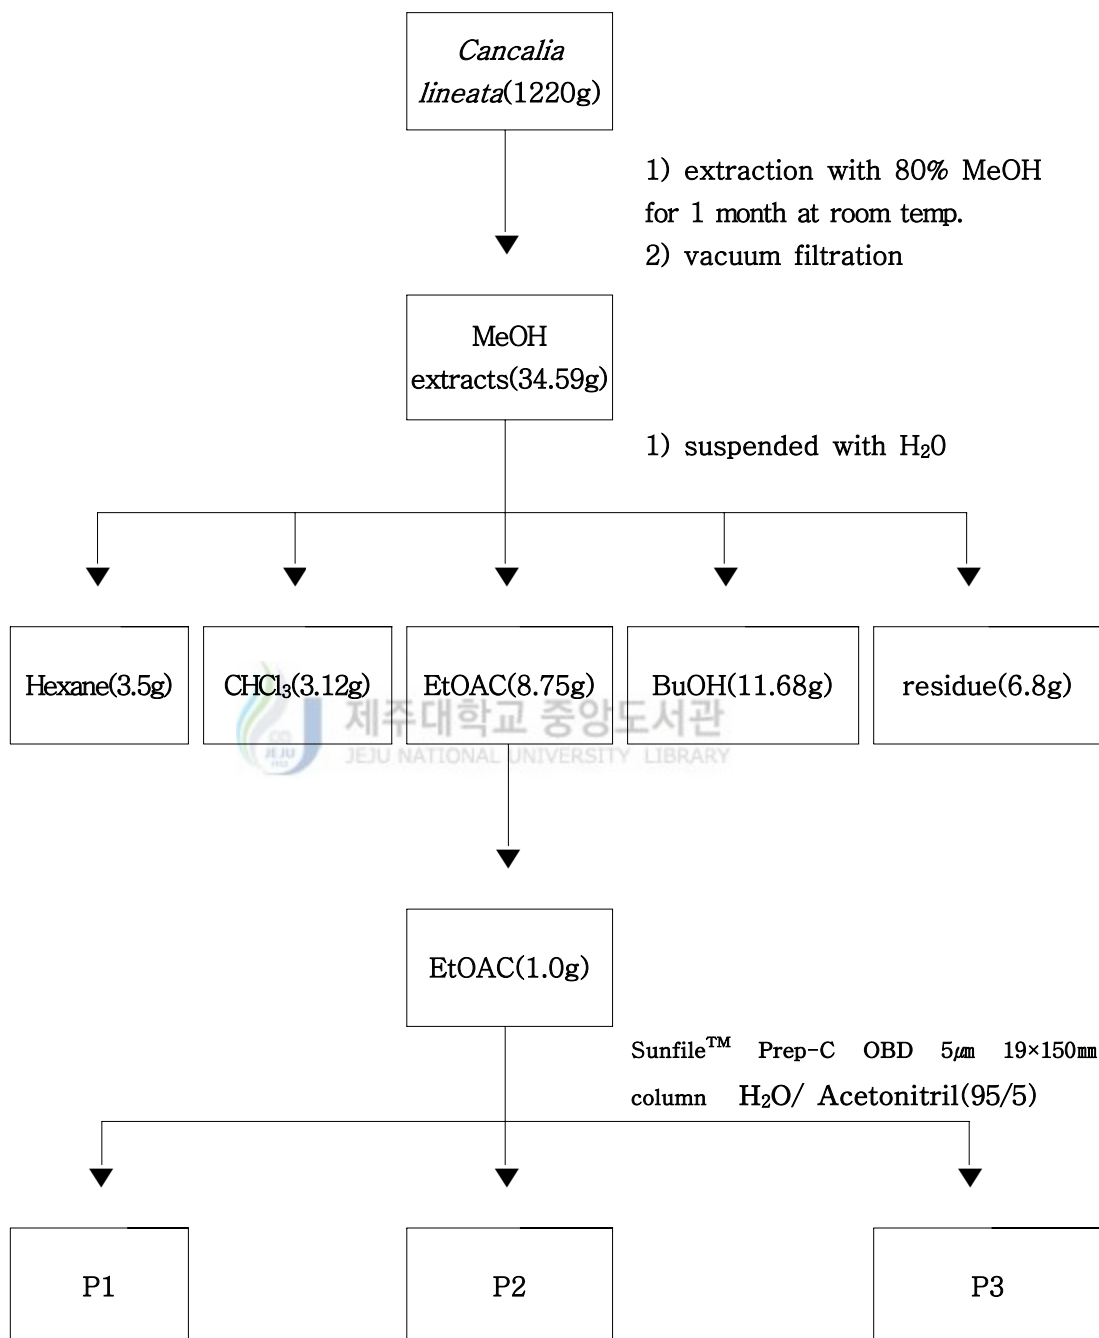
Cancalia lineata(1220g)

1) extraction with 80% MeOH for 1 month at room temp.
2) vacuum filtration

MeOH extracts(34.59g)

1) suspended with $H_20$

Hexane(3.5g)

$CHCl_3$(3.12g)

EtOAC(8.75g)

BuOH(11.68g)

residue(6.8g)

제주대학교 중앙도서관
JEJU NATIONAL UNIVERSITY LIBRARY

EtOAC(1.0g)

Sunfile™ Prep-C OBD 5㎛ 19×150㎜ column $H_2O$/ Acetonitril(95/5)

P1

P2

P3